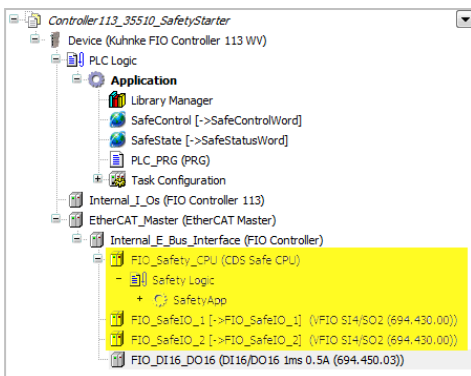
Controller113_35510_SafetyStarter
Device (Kuhnke FIO Controller 113 WV)
PLC Logic
Application
Library Manager
SafeControl [->SafeControlWord]
SafeState [->SafeStatusWord]
PLC_PRG (PRG)
Task Configuration
Internal_I_Os (FIO Controller 113)
EtherCAT_Master (EtherCAT Master)
Internal_E_Bus_Interface (FIO Controller)
FIO_Safety_CPU (CDS Safe CPU)
Safety Logic
SafetyApp
FIO_SafeIO_1 [->FIO_SafeIO_1] (VFIO SI4/SO2 (694.430.00))
FIO_SafeIO_2 [->FIO_SafeIO_2] (VFIO SI4/SO2 (694.430.00))
FIO_DI16_DO16 (DI16/DO16 1ms 0.5A (694.450.03))